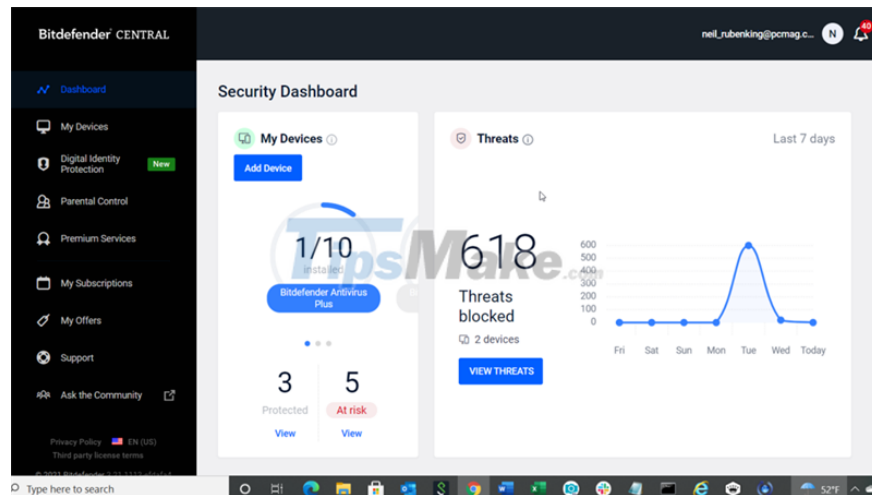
Bitdefender CENTRAL

neil_rubenking@pcmag.c... N 40

Dashboard
My Devices
Digital Identity Protection New
Parental Control
Premium Services
My Subscriptions
My Offers
Support
Ask the Community

Privacy Policy EN (US)
Third party license terms
© 2021 Bitdefender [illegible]

Security Dashboard

My Devices
Add Device
1/10
installed
Bitdefender Antivirus Plus
3
Protected
View
5
At risk
View

Threats
Last 7 days
618
Threats blocked
2 devices
VIEW THREATS

600
500
400
300
200
100
0
Fri Sat Sun Mon Tue Wed Today

TipsMake.com

Type here to search
52°F